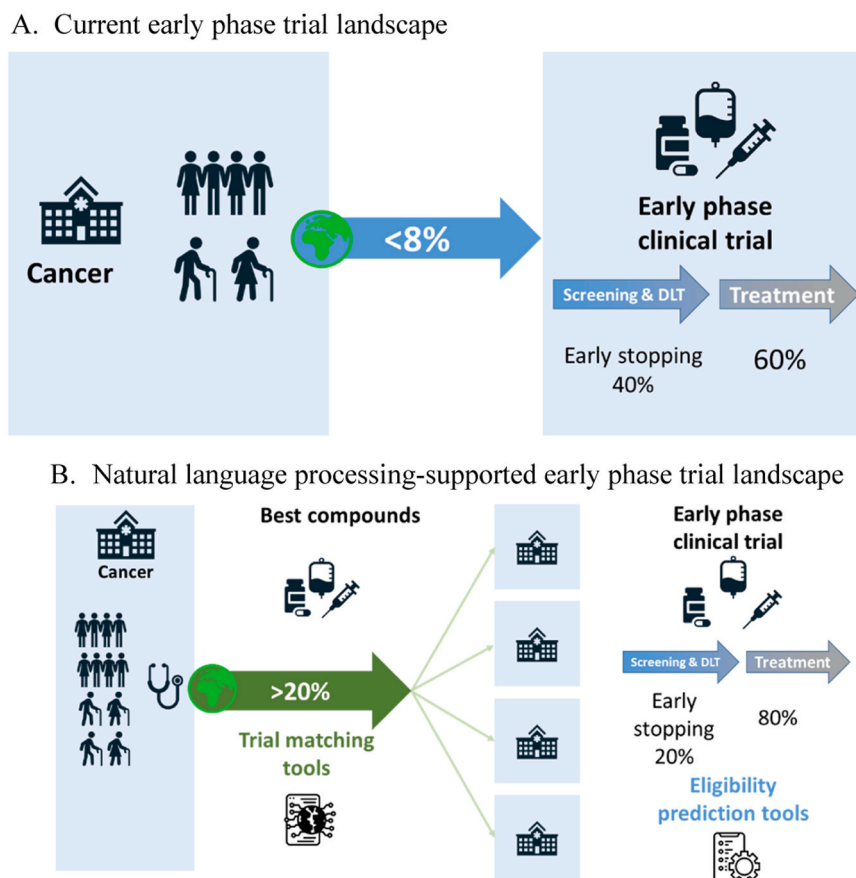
A. Current early phase trial landscape

Cancer

<8%

Early phase clinical trial

Screening & DLT

Treatment

Early stopping 40%

60%

B. Natural language processing-supported early phase trial landscape

Cancer

Best compounds

>20%

Trial matching tools

Early phase clinical trial

Screening & DLT

Treatment

Early stopping 20%

80%

Eligibility prediction tools